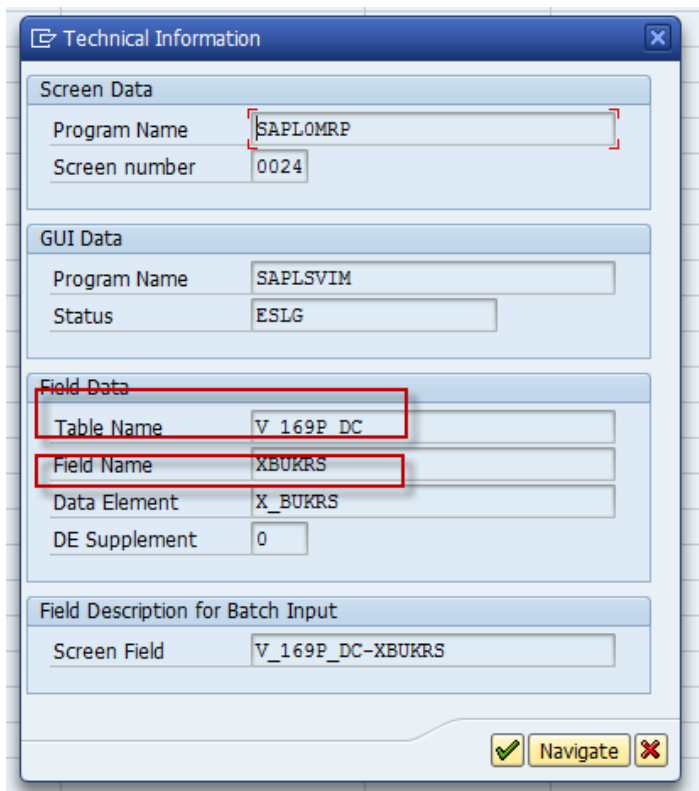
Technical Information

Screen Data

Program Name SAPL0MRP

Screen number 0024

GUI Data

Program Name SAPLSVIM

Status ESLG

Field Data

Table Name V_169P_DC

Field Name XBUKRS

Data Element X_BUKRS

DE Supplement 0

Field Description for Batch Input

Screen Field V_169P_DC-XBUKRS

Navigate